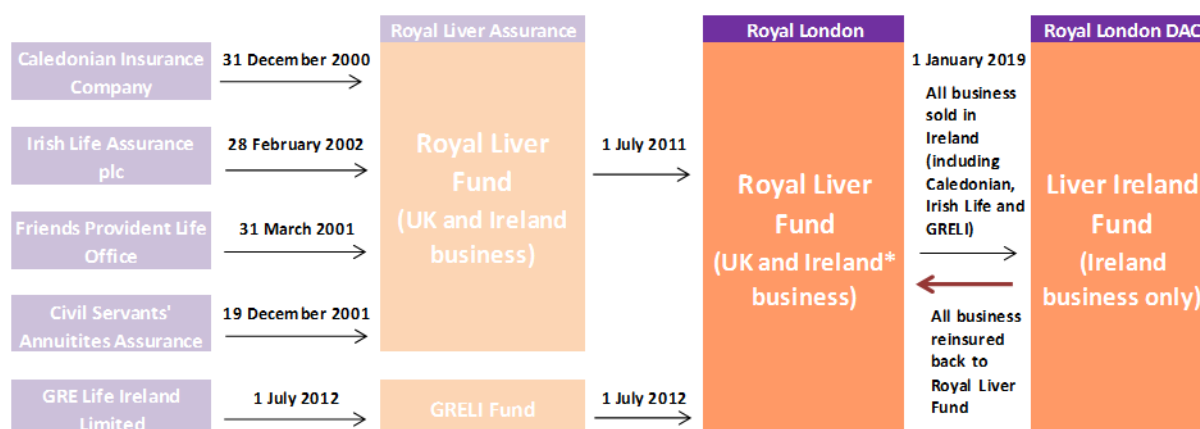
Caledonian Insurance Company

31 December 2000

Irish Life Assurance plc

28 February 2002

Friends Provident Life Office

31 March 2001

Civil Servants' Annuitites Assurance

19 December 2001

GRE Life Ireland Limited

1 July 2012

Royal Liver Assurance

Royal Liver Fund (UK and Ireland business)

GRELI Fund

1 July 2011

1 July 2012

Royal London

Royal Liver Fund (UK and Ireland* business)

1 January 2019

All business sold in Ireland (including Caledonian, Irish Life and GRELI)

All business reinsured back to Royal Liver Fund

Royal London DAC

Liver Ireland Fund (Ireland business only)